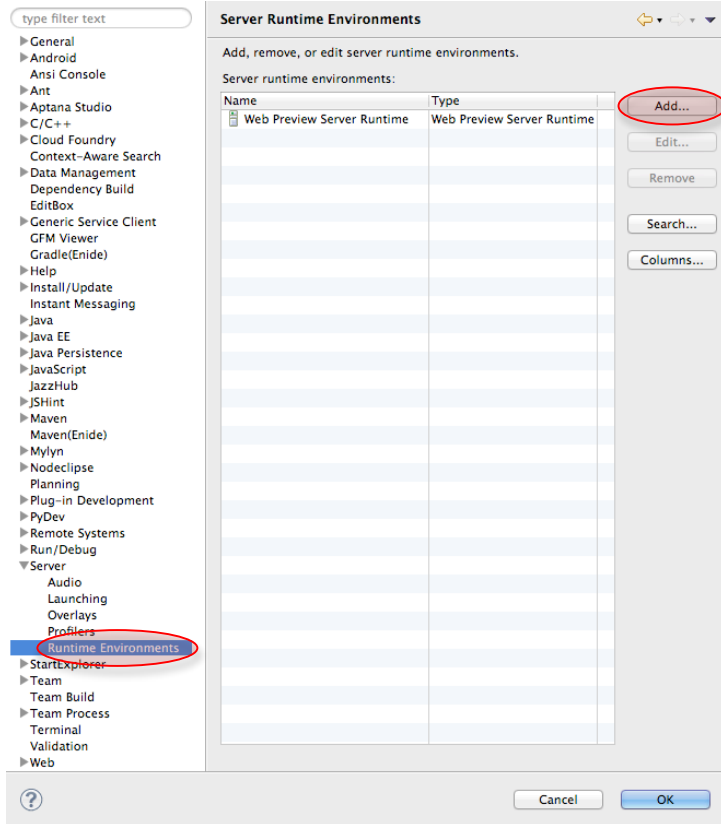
type filter text

General
Android
Ansi Console
Ant
Aptana Studio
C/C++
Cloud Foundry
Context-Aware Search
Data Management
Dependency Build
EditBox
Generic Service Client
GFM Viewer
Gradle(Enide)
Help
Install/Update
Instant Messaging
Java
Java EE
Java Persistence
JavaScript
JazzHub
JSHint
Maven
Maven(Enide)
Mylyn
Nodeclipse
Planning
Plug-in Development
PyDev
Remote Systems
Run/Debug
Server
Audio
Launching
Overlays
Profilers
Runtime Environments
StartExplorer
Team
Team Build
Team Process
Terminal
Validation
Web

Server Runtime Environments

Add, remove, or edit server runtime environments.

Server runtime environments:

| Name | Type |
|---|---|
| Web Preview Server Runtime | Web Preview Server Runtime |

Add...
Edit...
Remove
Search...
Columns...

?
Cancel
OK